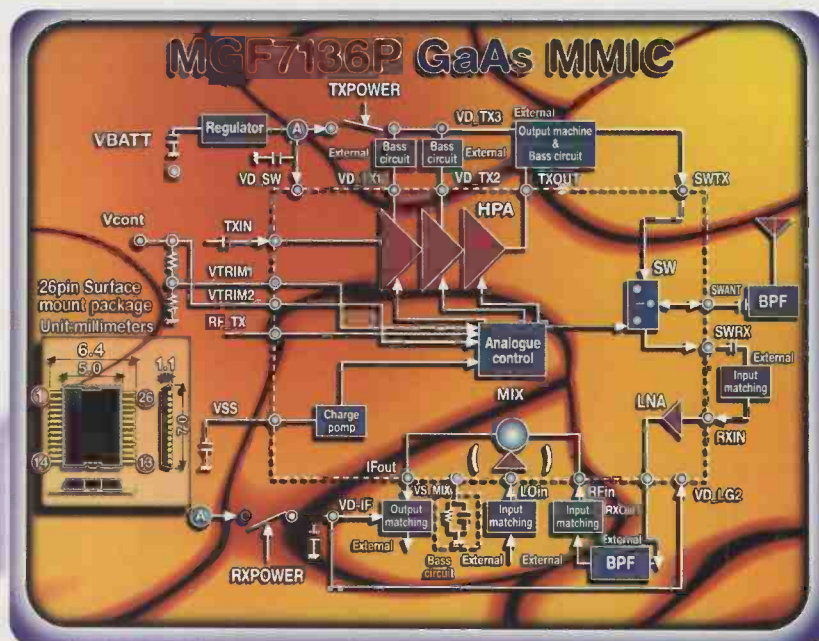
MGF7136P GaAs MMIC

TXPOWER

VBATT

Regulator

A

External

Bass circuit

Bass circuit

External

VD_TX3

External

Output machine & Bass circuit

VD_SW

VD_TX1

VD_TX2

TXOUT

SWTX

Vcont

TXIN

HPA

VTRIM1

VTRIM2

RF_TX

SW

SWANT

BPF

26pin Surface mount package Unit:millimeters

6.4

5.0

1.1

7.0

1

26

14

13

Analogue control

SWRX

External

Input matching

MIX

LNA

VSS

Charge pump

RXIN

IFout

VS_MIX

LOin

RFin

RXOut

VD_LG2

A

VD-IF

Output matching

Input matching

Input matching

External

Bass circuit

External

External

External

BPF

RXPOWER